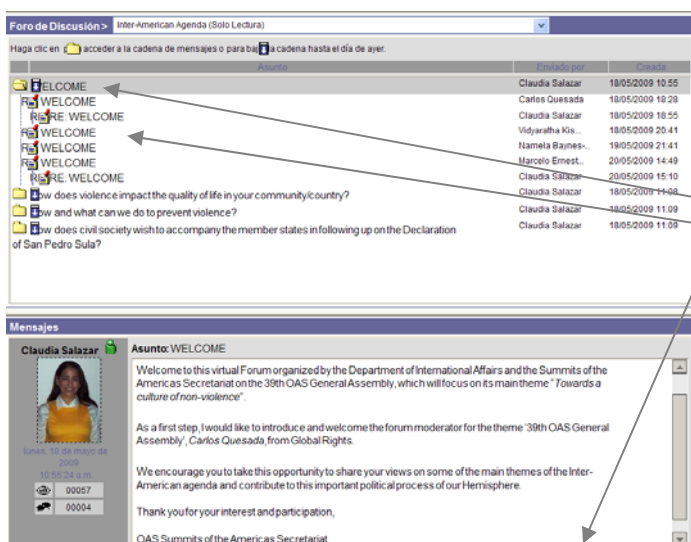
Foro de Discusión > Inter-American Agenda (Solo Lectura)

Haga clic en acceder a la cadena de mensajes o para baj a cadena hasta el día de ayer.

| Asunto | Enviado por | Creada |
|---|---|---|
| ELCOME | Claudia Salazar | 18/05/2009 10:55 |
| Re WELCOME | Carlos Quesada | 18/05/2009 18:28 |
| RE RE: WELCOME | Claudia Salazar | 18/05/2009 18:55 |
| Re WELCOME | Vidyaratha Kis... | 18/05/2009 20:41 |
| Re WELCOME | Namela Baynes-... | 19/05/2009 21:41 |
| Re WELCOME | Marcelo Ernest... | 20/05/2009 14:49 |
| RE RE: WELCOME | Claudia Salazar | 20/05/2009 15:10 |
| ow does violence impact the quality of life in your community/country? | Claudia Salazar | 18/05/2009 11:08 |
| ow and what can we do to prevent violence? | Claudia Salazar | 18/05/2009 11:09 |
| ow does civil society wish to accompany the member states in following up on the Declaration of San Pedro Sula? | Claudia Salazar | 18/05/2009 11:09 |

Mensajes

Claudia Salazar

lunes, 18 de mayo de 2009
10:55:24 a.m.

00057

00004

Asunto: WELCOME

Welcome to this virtual Forum organized by the Department of International Affairs and the Summits of the Americas Secretariat on the 39th OAS General Assembly, which will focus on its main theme "Towards a culture of non-violence".

As a first step, I would like to introduce and welcome the forum moderator for the theme '39th OAS General Assembly', Carlos Quesada, from Global Rights.

We encourage you to take this opportunity to share your views on some of the main themes of the Inter-American agenda and contribute to this important political process of our Hemisphere.

Thank you for your interest and participation,

OAS Summits of the Americas Secretariat